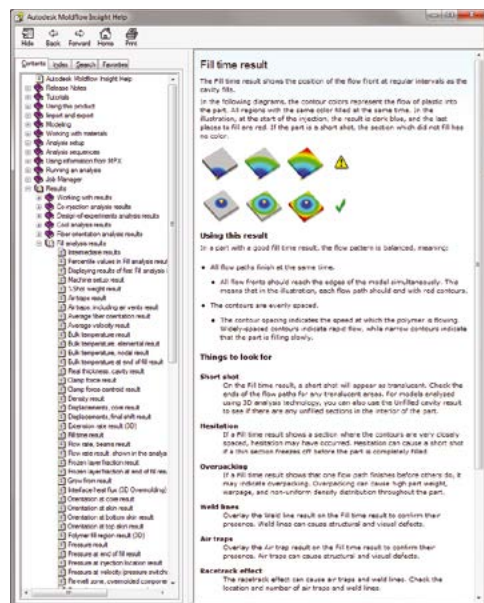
Autodesk Moldflow Insight Help

Hide Back Forward Home Print

Contents Index Search Favorites

Autodesk Moldflow Insight Help
Release Notes
Tutorials
Using the product
Import and export
Modeling
Working with materials
Analysis setup
Analysis sequences
Using information from MPX
Running an analysis
Job Manager
Results
Working with results
Co-injection analysis results
Design-of-experiments analysis results
Cool analysis results
Fiber orientation analysis results
Fill analysis results
Intermediate results
Percentile values in fill analysis result
Displaying results of Fast Fill analysis
Machine setup result
%Shot weight result
Air traps result
Air traps including air vents result
Average fiber orientation result
Average velocity result
Bulk temperature result
Bulk temperature, elemental result
Bulk temperature, nodal result
Bulk temperature at end of fill result
Real thickness, cavity result
Clamp force result
Clamp force centroid result
Density result
Displacements, core result
Displacements, final shift result
Extension rate result (3D)
Fill time result
Flow rate, beams result
Flow rate result, shown in the analysis
Frozen layer fraction result
Frozen layer fraction at end of fill result
Grow from result
Interface heat flux (3D Overmolding)
Orientation at core result
Orientation at skin result
Orientation at bottom skin result
Orientation at top skin result
Polymer fill region result (3D)
Pressure result
Pressure at end of fill result
Pressure at injection location result
Pressure at velocity pressure switchover
Flowwell zone, overmolded component

Fill time result

The Fill time result shows the position of the flow front at regular intervals as the cavity fills.

In the following diagrams, the contour colors represent the flow of plastic into the part. All regions with the same color filled at the same time. In the illustration, at the start of the injection, the result is dark blue, and the last places to fill are red. If the part is a short shot, the section which did not fill has no color.

Using this result

In a part with a good fill time result, the flow pattern is balanced, meaning:

• All flow paths finish at the same time.
• All flow fronts should reach the edges of the model simultaneously. The means that in the illustration, each flow path should end with red contours.
• The contours are evenly spaced.
• The contour spacing indicates the speed at which the polymer is flowing. Widely-spaced contours indicate rapid flow, while narrow contours indicate that the part is filling slowly.

Things to look for

Short shot
On the Fill time result, a short shot will appear as translucent. Check the ends of the flow paths for any translucent areas. For models analyzed using 3D analysis technology, you can also use the Unfilled cavity result to see if there are any unfilled sections in the interior of the part.

Hesitation
If a Fill time result shows a section where the contours are very closely spaced, hesitation may have occurred. Hesitation can cause a short shot if a thin section freezes off before the part is completely filled.

Overpacking
If a Fill time result shows that one flow path finishes before others do, it may indicate overpacking. Overpacking can cause high part weight, warpage, and non-uniform density distribution throughout the part.

Weld lines
Overlay the Weld line result on the Fill time result to confirm their presence. Weld lines can cause structural and visual defects.

Air traps
Overlay the Air trap result on the Fill time result to confirm their presence. Air traps can cause structural and visual defects.

Racetrack effect
The racetrack effect can cause air traps and weld lines. Check the location and number of air traps and weld lines.